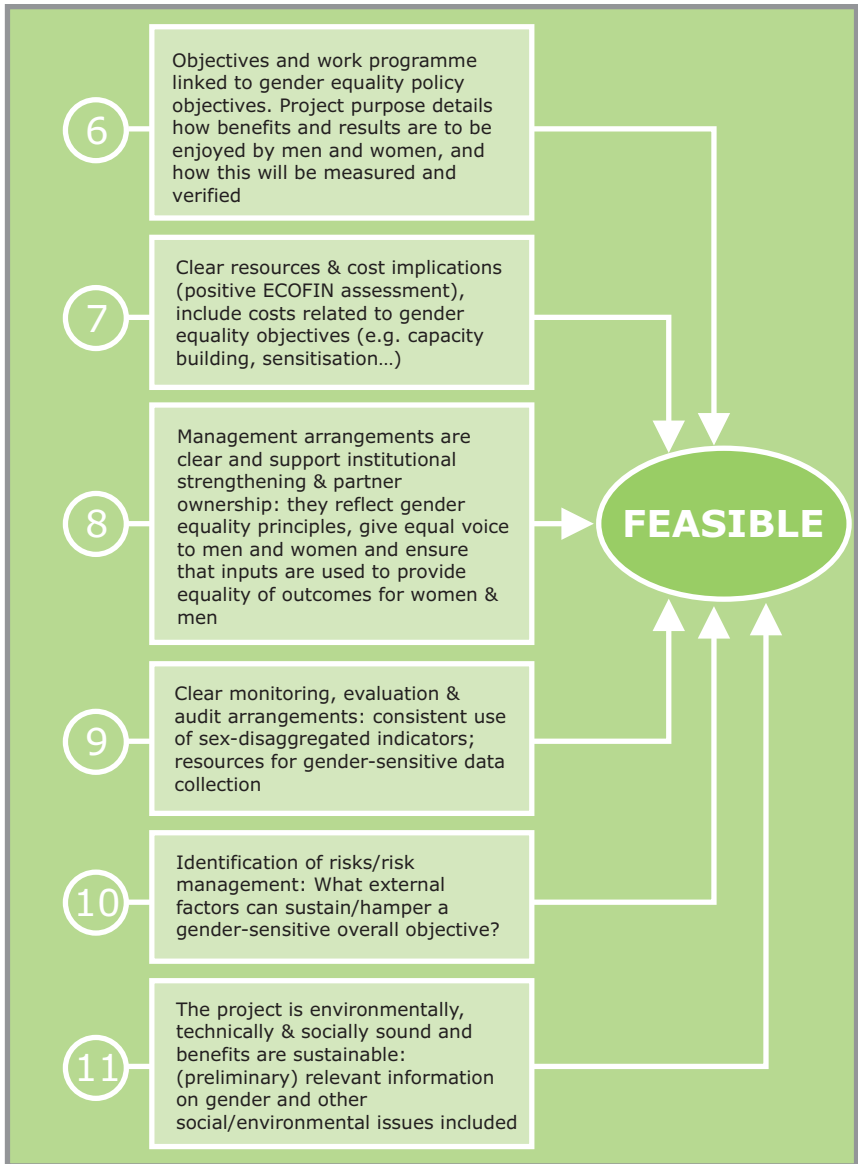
6

Objectives and work programme linked to gender equality policy objectives. Project purpose details how benefits and results are to be enjoyed by men and women, and how this will be measured and verified

7

Clear resources & cost implications (positive ECOFIN assessment), include costs related to gender equality objectives (e.g. capacity building, sensitisation…)

8

Management arrangements are clear and support institutional strengthening & partner ownership: they reflect gender equality principles, give equal voice to men and women and ensure that inputs are used to provide equality of outcomes for women & men

FEASIBLE

9

Clear monitoring, evaluation & audit arrangements: consistent use of sex-disaggregated indicators; resources for gender-sensitive data collection

10

Identification of risks/risk management: What external factors can sustain/hamper a gender-sensitive overall objective?

11

The project is environmentally, technically & socially sound and benefits are sustainable: (preliminary) relevant information on gender and other social/environmental issues included